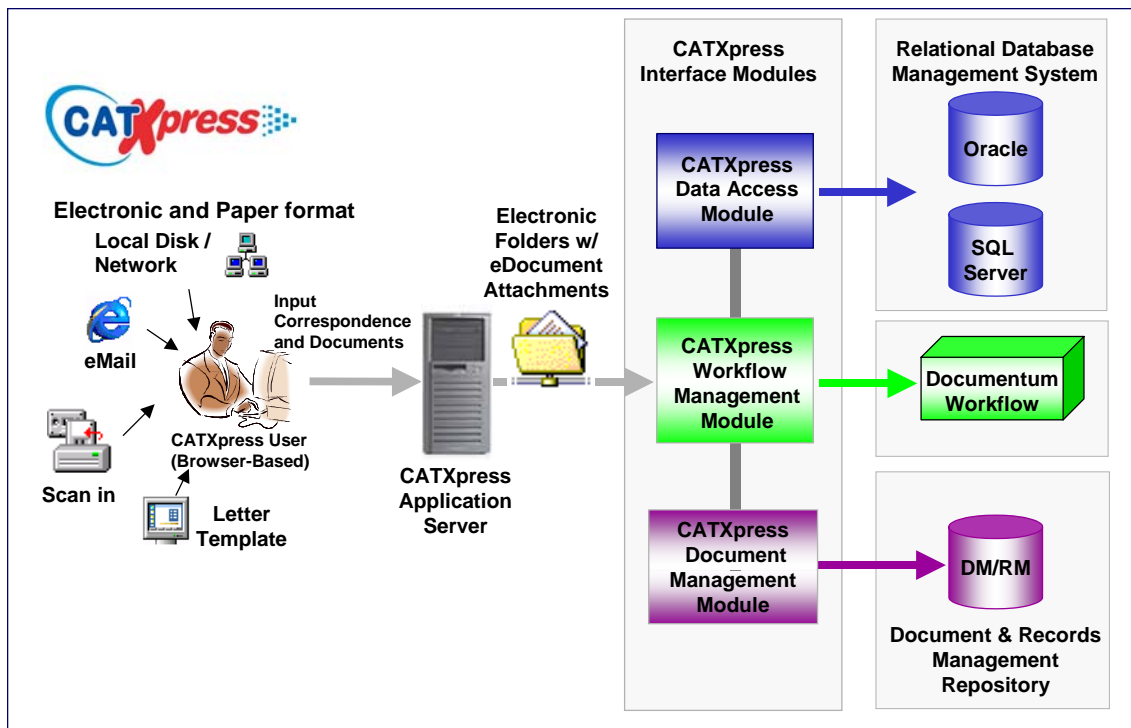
CATXpress

Electronic and Paper format

Local Disk / Network

eMail

Scan in

Input Correspondence and Documents

CATXpress User (Browser-Based)

Letter Template

CATXpress Application Server

Electronic Folders w/ eDocument Attachments

CATXpress Interface Modules

CATXpress Data Access Module

CATXpress Workflow Management Module

CATXpress Document Management Module

Relational Database Management System

Oracle

SQL Server

Documentum Workflow

DM/RM

Document & Records Management Repository